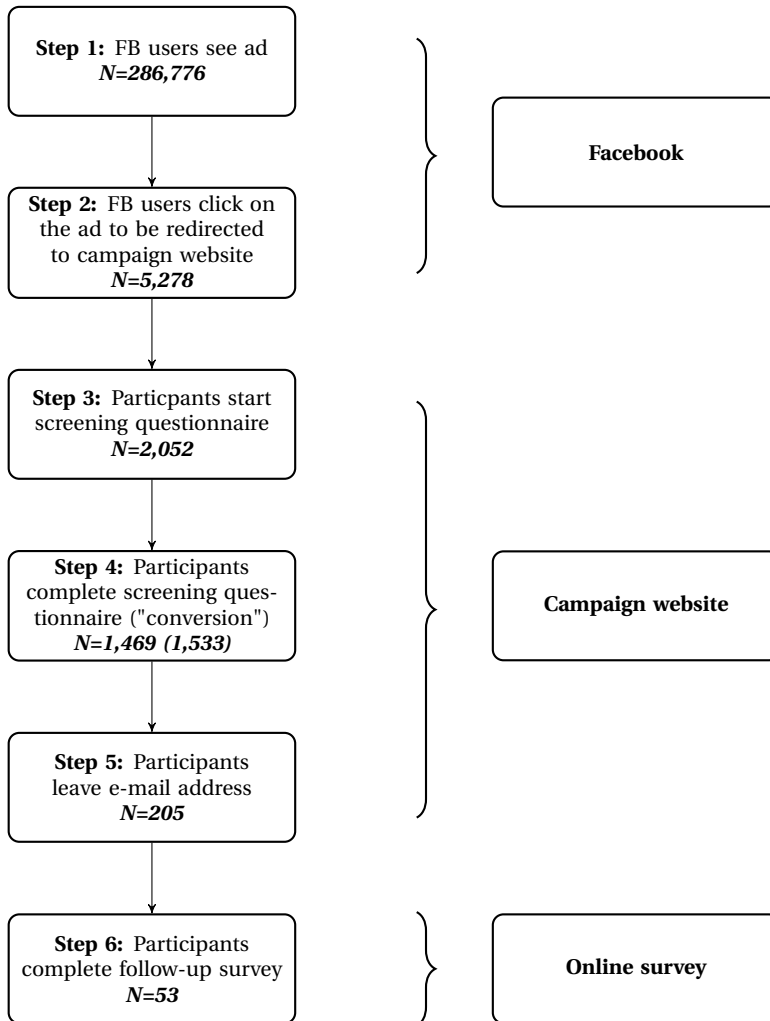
**Step 1:** FB users see ad
***N=286,776***

**Step 2:** FB users click on the ad to be redirected to campaign website
***N=5,278***

**Facebook**

**Step 3:** Particpants start screening questionnaire
***N=2,052***

**Step 4:** Participants complete screening questionnaire ("conversion")
***N=1,469 (1,533)***

**Step 5:** Participants leave e-mail address
***N=205***

**Campaign website**

**Step 6:** Participants complete follow-up survey
***N=53***

**Online survey**